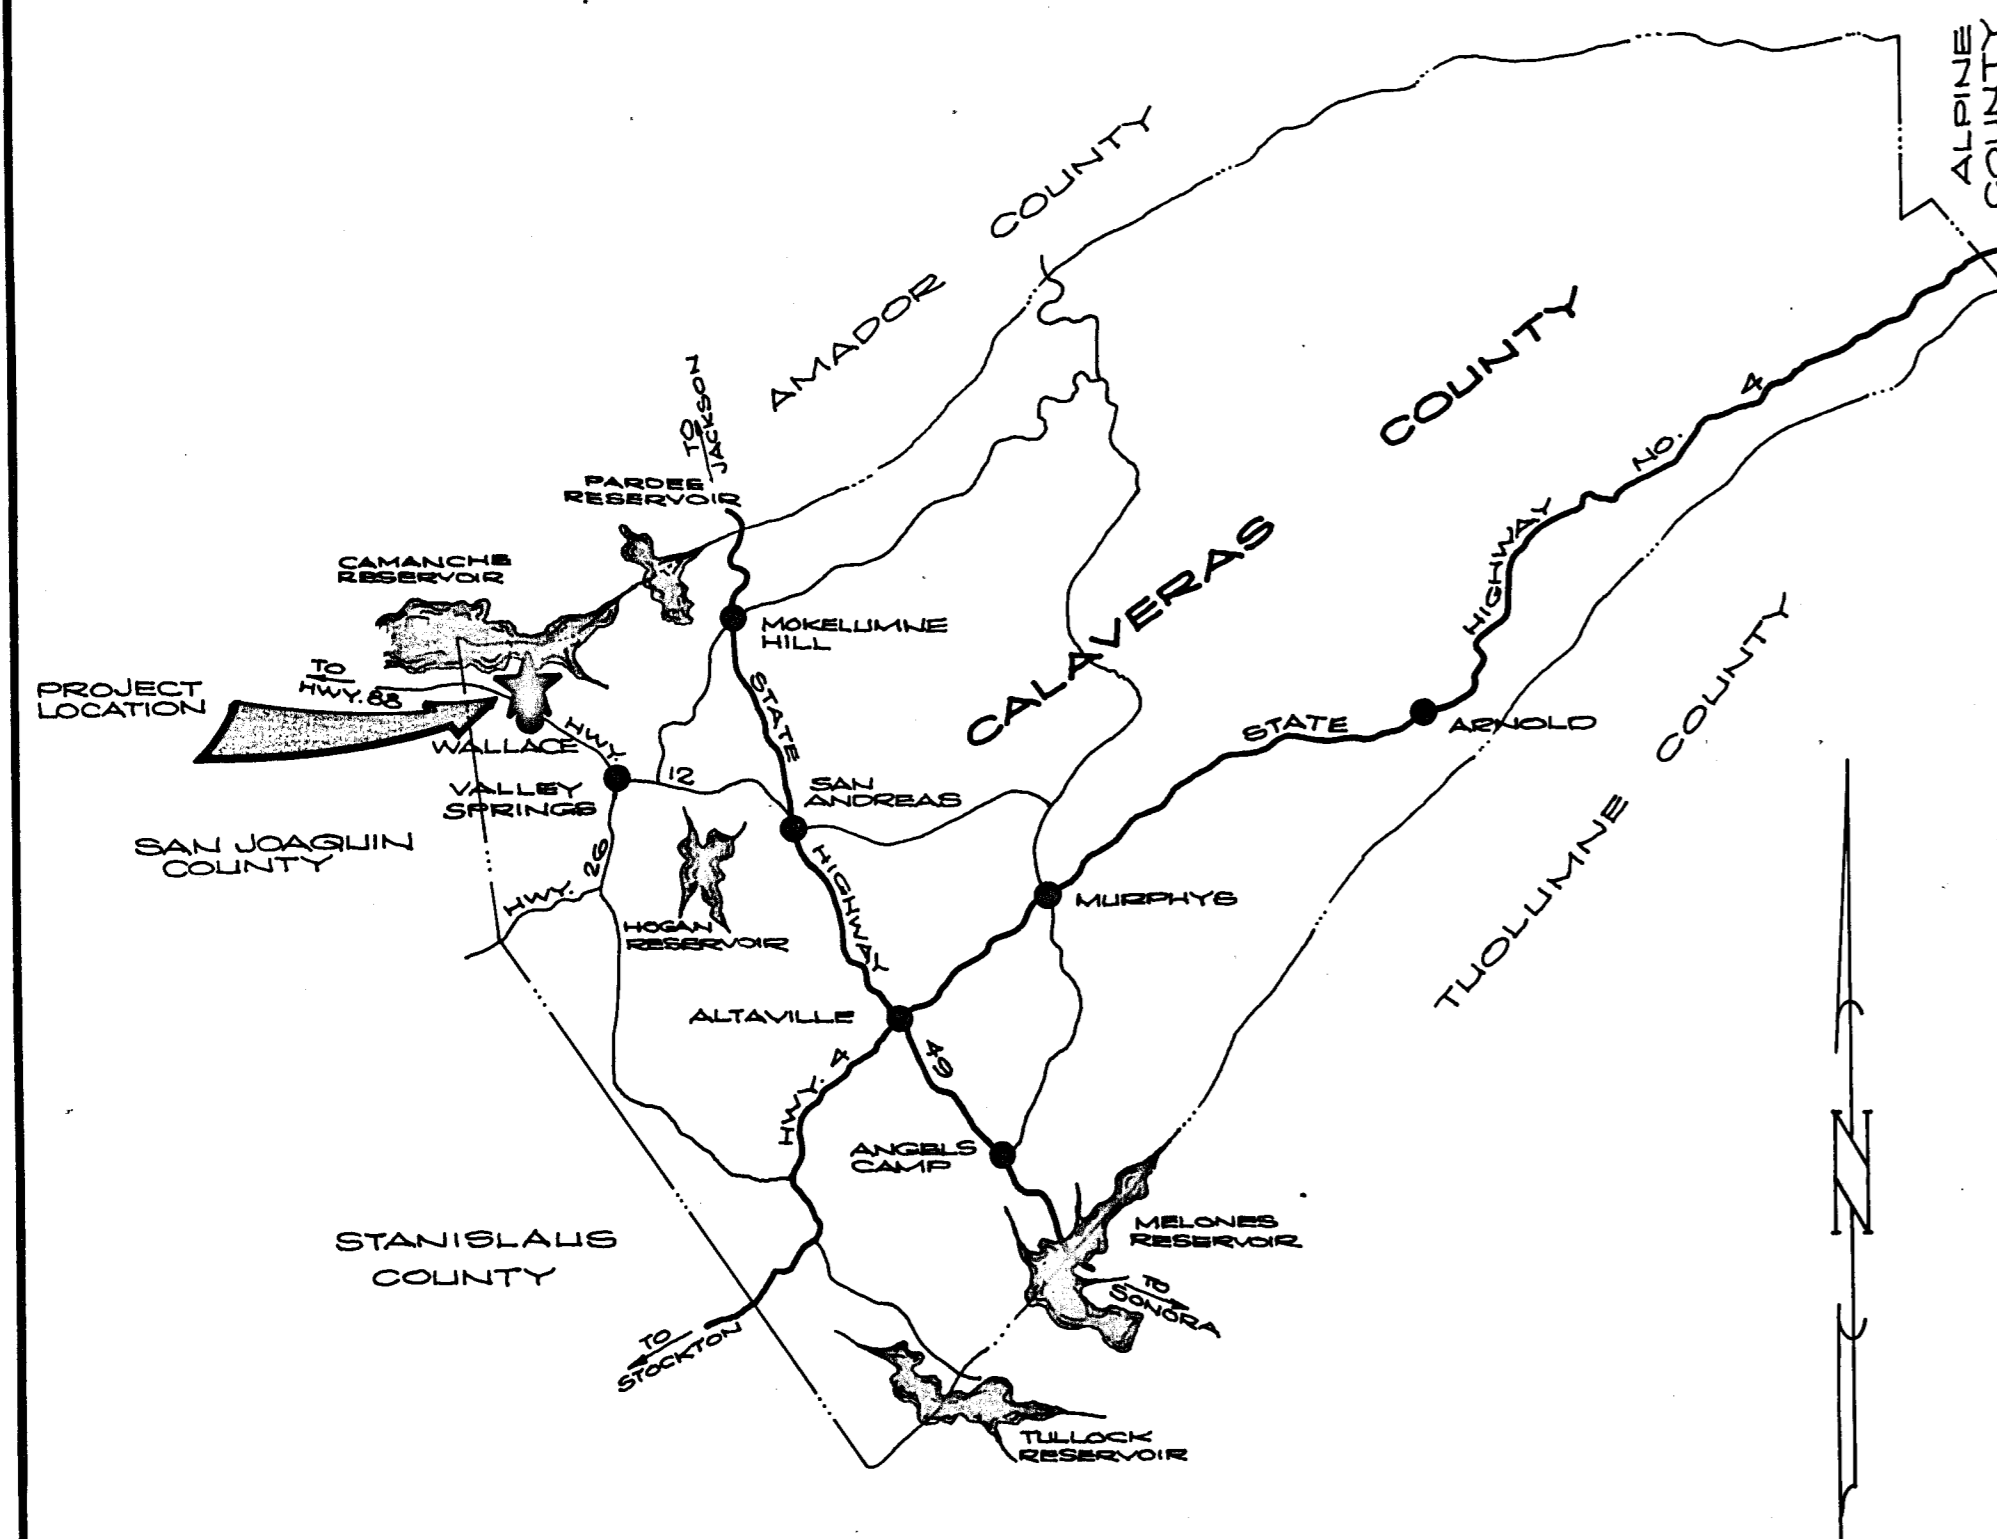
ALPINE COUNTY

AMADOR COUNTY

TO JACKSON

PARDEE RESERVOIR

CAMANCHE RESERVOIR

TO HWY. 88

PROJECT LOCATION

WALLACE

HWY. 12

VALLEY SPRINGS

MOKELUMNE HILL

STATE HIGHWAY 49

SAN ANDREAS

CALAVERAS COUNTY

STATE HIGHWAY NO. 4

ARNOLD

SAN JOAQUIN COUNTY

HWY. 26

HOGAN RESERVOIR

MURPHYS

TUOLUMNE COUNTY

ALTAVILLE

HWY. 4

ANGELS CAMP

MELONES RESERVOIR

TO SONORA

STANISLAUS COUNTY

TO STOCKTON

TULLOCK RESERVOIR

N